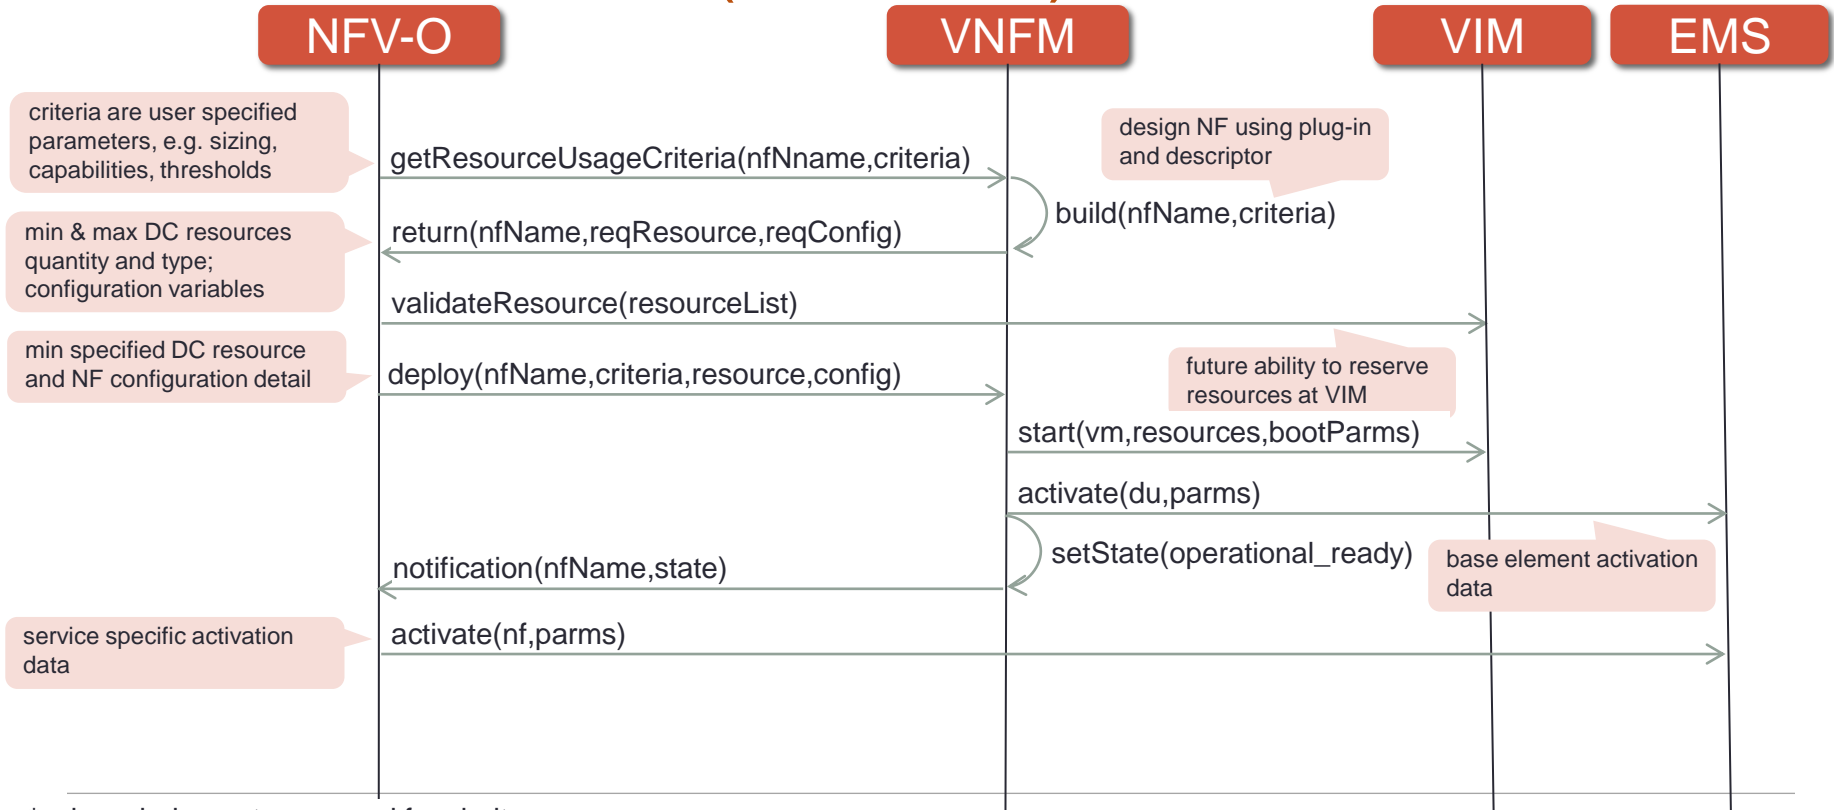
NFV-O

VNFM

VIM

EMS

criteria are user specified parameters, e.g. sizing, capabilities, thresholds

getResourceUsageCriteria(nfNname,criteria)

design NF using plug-in and descriptor

build(nfName,criteria)

min & max DC resources quantity and type; configuration variables

return(nfName,reqResource,reqConfig)

validateResource(resourceList)

min specified DC resource and NF configuration detail

deploy(nfName,criteria,resource,config)

future ability to reserve resources at VIM

start(vm,resources,bootParms)

activate(du,parms)

setState(operational_ready)

base element activation data

notification(nfName,state)

service specific activation data

activate(nf,parms)

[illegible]